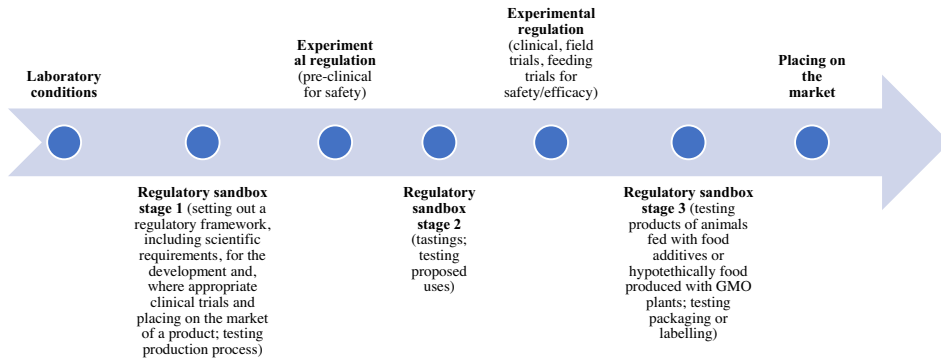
**Laboratory conditions**

**Regulatory sandbox stage 1** (setting out a regulatory framework, including scientific requirements, for the development and, where appropriate clinical trials and placing on the market of a product; testing production process)

**Experimental regulation** (pre-clinical for safety)

**Regulatory sandbox stage 2** (tastings; testing proposed uses)

**Experimental regulation** (clinical, field trials, feeding trials for safety/efficacy)

**Regulatory sandbox stage 3** (testing products of animals fed with food additives or hypotethically food produced with GMO plants; testing packaging or labelling)

**Placing on the market**